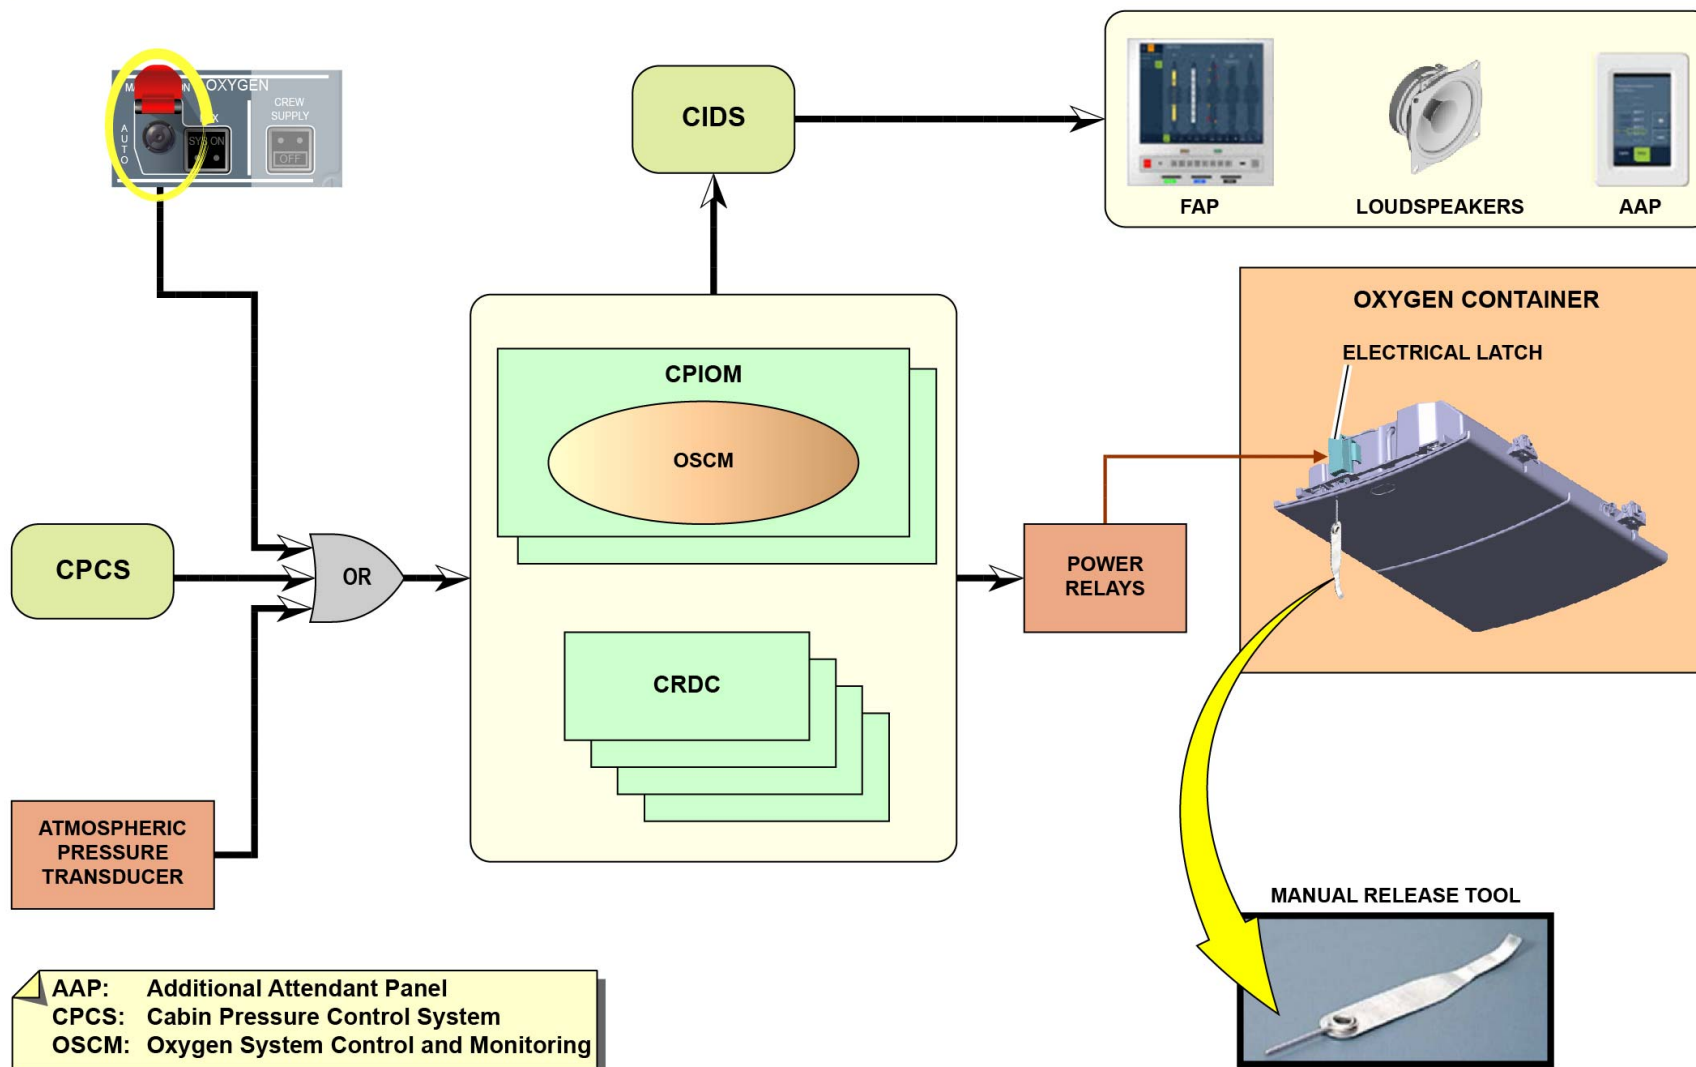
M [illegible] ON OXYGEN
CREW SUPPLY
AUTO
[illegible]X
SYS ON
OFF

CIDS

FAP
LOUDSPEAKERS
AAP

OXYGEN CONTAINER
ELECTRICAL LATCH

CPIOM
OSCM

CRDC

CPCS

OR

POWER RELAYS

ATMOSPHERIC PRESSURE TRANSDUCER

MANUAL RELEASE TOOL

AAP: Additional Attendant Panel
CPCS: Cabin Pressure Control System
OSCM: Oxygen System Control and Monitoring